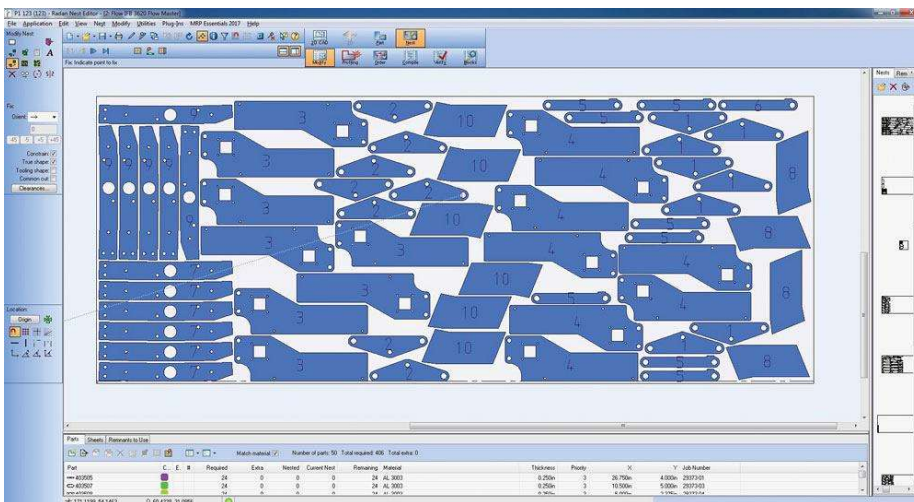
P1 123 (123) - Radan Nest Editor

File Application Edit View Nest Modify Utilities Plug-Ins MRP Essentials 2017 Help

Modify Nest

2D CAD

Modify Profiling Order Compile Verify Blocks

Fix: Indicate point to fix

Fix

Orient:

Constrain:
True shape:
Tooling shape:
Common cut:
Clearances...

Location
Origin

Nests Rem

3 2 10 4 5 6 9 1 3 2 10 4 1 9 7 8 3 2 10 4 9 3 8 3 10 5 7 4 3 8 5 4 7 4 7 2 10 4 1 7 5 3

Parts Sheets Remnants to Use

Match material Number of parts: 50 Total required: 406 Total extra: 0

| Part | C.. | E.. | # | Required | Extra | Nested | Current Nest | Remaining | Material | Thickness | Priority | X | Y | Job Number |
|---|---|---|---|---|---|---|---|---|---|---|---|---|---|---|
| 403505 | | | | 24 | 0 | 0 | 0 | 24 | AL 3003 | 0.250in | 3 | 26.750in | 4.000in | 29373.01 |
| 403507 | | | | 24 | 0 | 0 | 0 | 24 | AL 3003 | 0.250in | 3 | 10.500in | 5.000in | 29373.03 |
| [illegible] | | | | 24 | 0 | 0 | 0 | 24 | AL 3003 | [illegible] | 3 | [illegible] | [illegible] | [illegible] |